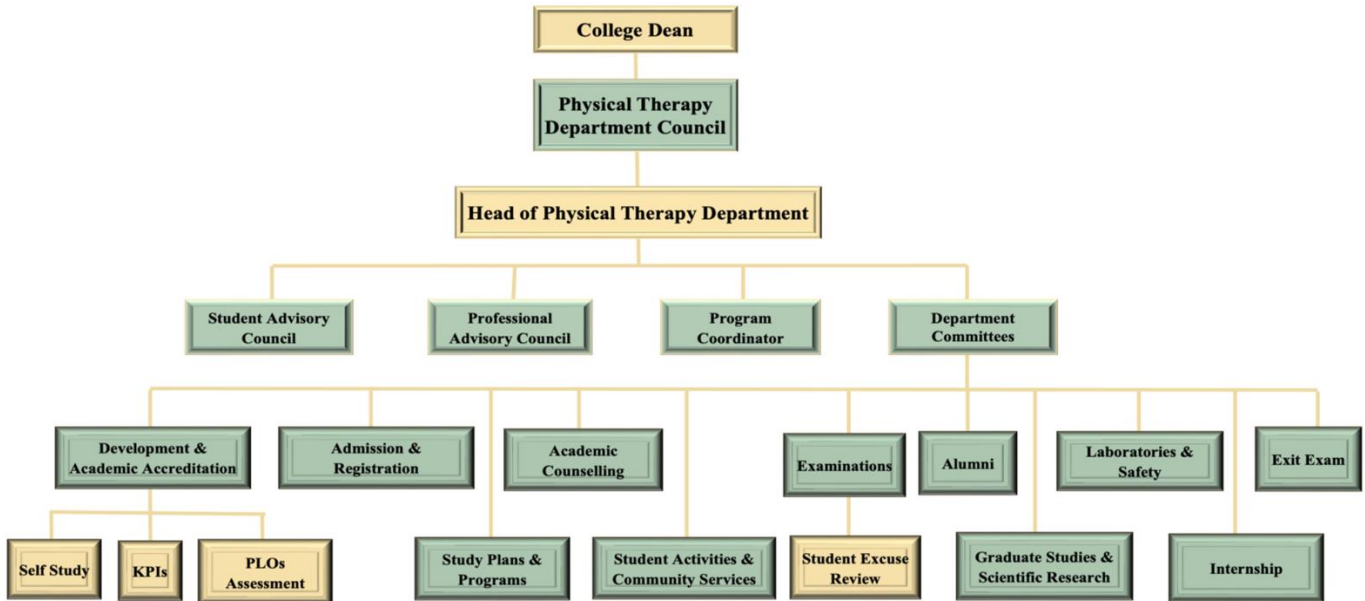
College Dean

Physical Therapy Department Council

Head of Physical Therapy Department

Student Advisory Council

Professional Advisory Council

Program Coordinator

Department Committees

Development & Academic Accreditation

Admission & Registration

Academic Counselling

Examinations

Alumni

Laboratories & Safety

Exit Exam

Self Study

KPIs

PLOs Assessment

Study Plans & Programs

Student Activities & Community Services

Student Excuse Review

Graduate Studies & Scientific Research

Internship